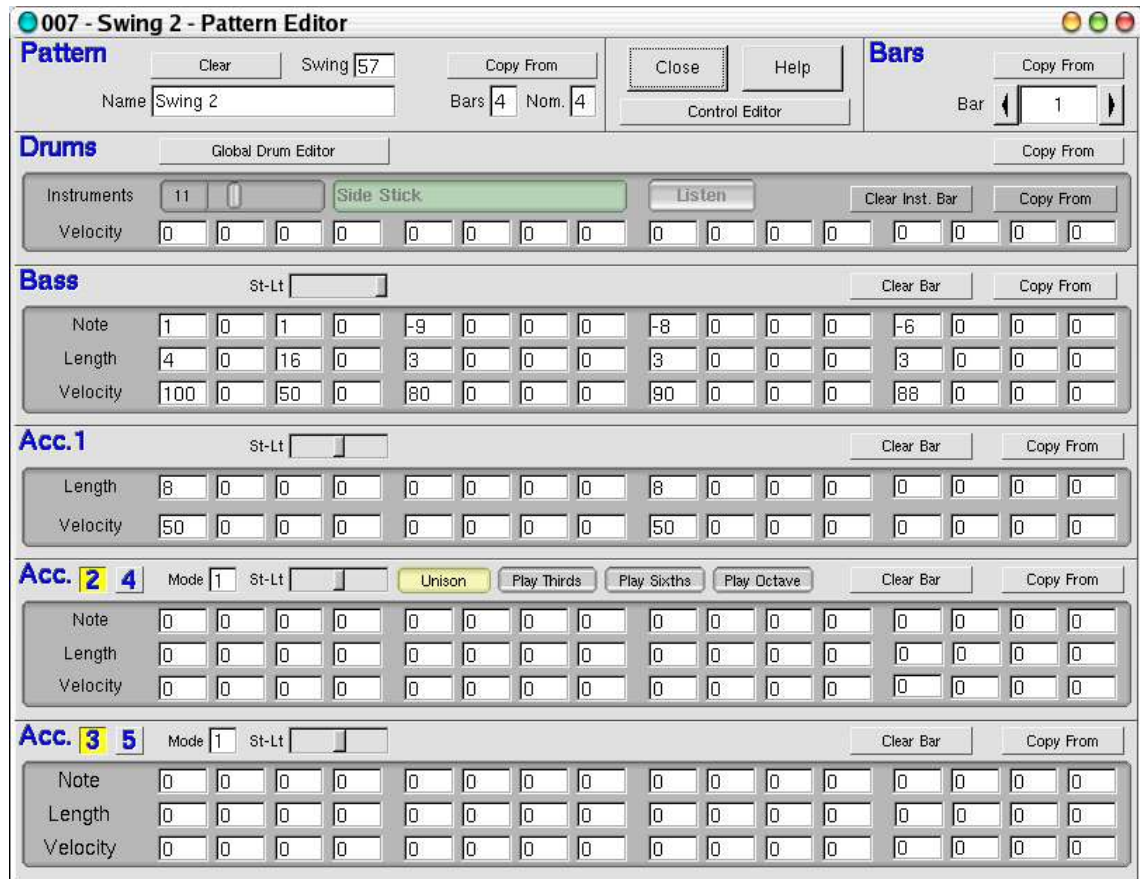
007 - Swing 2 - Pattern Editor

Pattern
Clear
Swing 57
Copy From
Close
Help
Bars
Copy From
Name Swing 2
Bars 4 Nom. 4
Control Editor
Bar 1

Drums
Global Drum Editor
Copy From
Instruments 11
Side Stick
Listen
Clear Inst. Bar
Copy From

| Velocity | 0 | 0 | 0 | 0 | 0 | 0 | 0 | 0 | 0 | 0 | 0 | 0 | 0 | 0 | 0 | 0 |
|---|---|---|---|---|---|---|---|---|---|---|---|---|---|---|---|---|

Bass
St-Lt
Clear Bar
Copy From

| Note | 1 | 0 | 1 | 0 | -9 | 0 | 0 | 0 | -8 | 0 | 0 | 0 | -6 | 0 | 0 | 0 |
|---|---|---|---|---|---|---|---|---|---|---|---|---|---|---|---|---|
| Length | 4 | 0 | 16 | 0 | 3 | 0 | 0 | 0 | 3 | 0 | 0 | 0 | 3 | 0 | 0 | 0 |
| Velocity | 100 | 0 | 50 | 0 | 80 | 0 | 0 | 0 | 90 | 0 | 0 | 0 | 88 | 0 | 0 | 0 |

Acc. 1
St-Lt
Clear Bar
Copy From

| Length | 8 | 0 | 0 | 0 | 0 | 0 | 0 | 0 | 8 | 0 | 0 | 0 | 0 | 0 | 0 | 0 |
|---|---|---|---|---|---|---|---|---|---|---|---|---|---|---|---|---|
| Velocity | 50 | 0 | 0 | 0 | 0 | 0 | 0 | 0 | 50 | 0 | 0 | 0 | 0 | 0 | 0 | 0 |

Acc. 2 4
Mode 1 St-Lt
Unison
Play Thirds
Play Sixths
Play Octave
Clear Bar
Copy From

| Note | 0 | 0 | 0 | 0 | 0 | 0 | 0 | 0 | 0 | 0 | 0 | 0 | 0 | 0 | 0 | 0 |
|---|---|---|---|---|---|---|---|---|---|---|---|---|---|---|---|---|
| Length | 0 | 0 | 0 | 0 | 0 | 0 | 0 | 0 | 0 | 0 | 0 | 0 | 0 | 0 | 0 | 0 |
| Velocity | 0 | 0 | 0 | 0 | 0 | 0 | 0 | 0 | 0 | 0 | 0 | 0 | 0 | 0 | 0 | 0 |

Acc. 3 5
Mode 1 St-Lt
Clear Bar
Copy From

| Note | 0 | 0 | 0 | 0 | 0 | 0 | 0 | 0 | 0 | 0 | 0 | 0 | 0 | 0 | 0 | 0 |
|---|---|---|---|---|---|---|---|---|---|---|---|---|---|---|---|---|
| Length | 0 | 0 | 0 | 0 | 0 | 0 | 0 | 0 | 0 | 0 | 0 | 0 | 0 | 0 | 0 | 0 |
| Velocity | 0 | 0 | 0 | 0 | 0 | 0 | 0 | 0 | 0 | 0 | 0 | 0 | 0 | 0 | 0 | 0 |